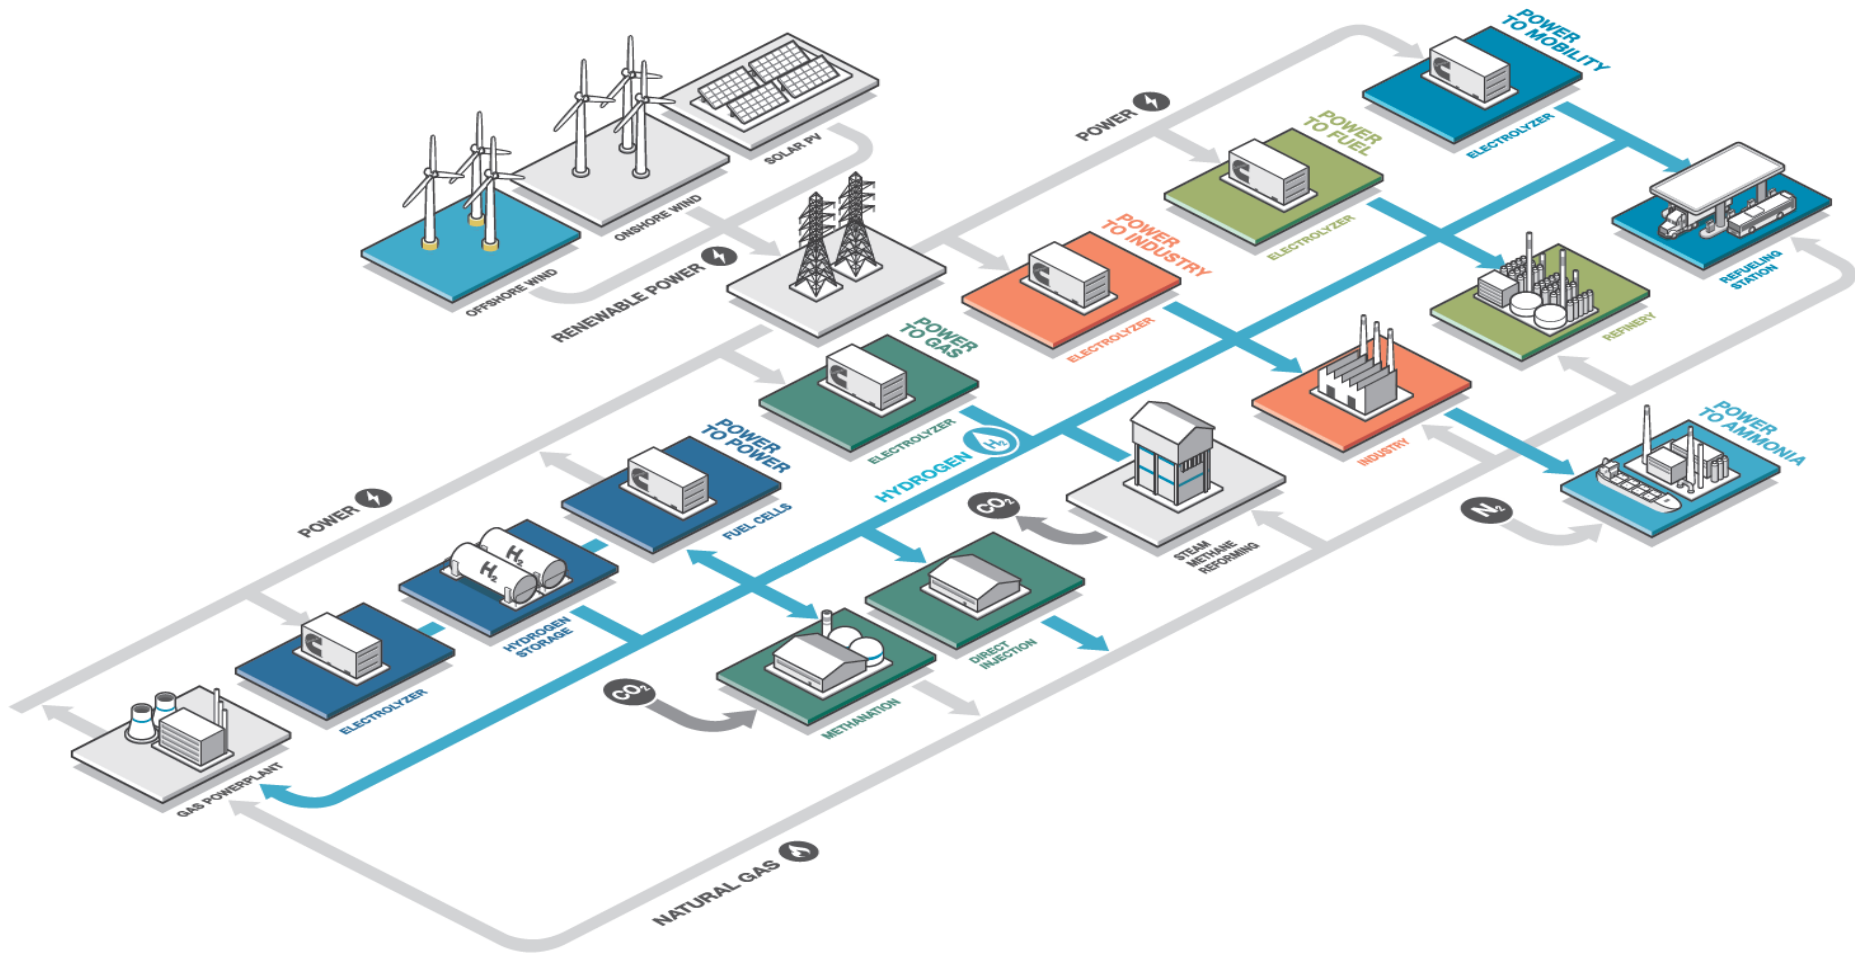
POWER TO MOBILITY

ELECTROLYZER

POWER

POWER TO FUEL

ELECTROLYZER

REFUELING STATION

SOLAR PV

ONSHORE WIND

OFFSHORE WIND

RENEWABLE POWER

POWER TO INDUSTRY

ELECTROLYZER

REFINERY

POWER TO GAS

ELECTROLYZER

INDUSTRY

HYDROGEN $H_2$

POWER TO AMMONIA

$N_2$

POWER

POWER TO POWER

FUEL CELLS

$CO_2$

STEAM METHANE REFORMING

$H_2$

$H_2$

HYDROGEN STORAGE

DIRECT INJECTION

ELECTROLYZER

$CO_2$

METHANATION

GAS POWERPLANT

NATURAL GAS